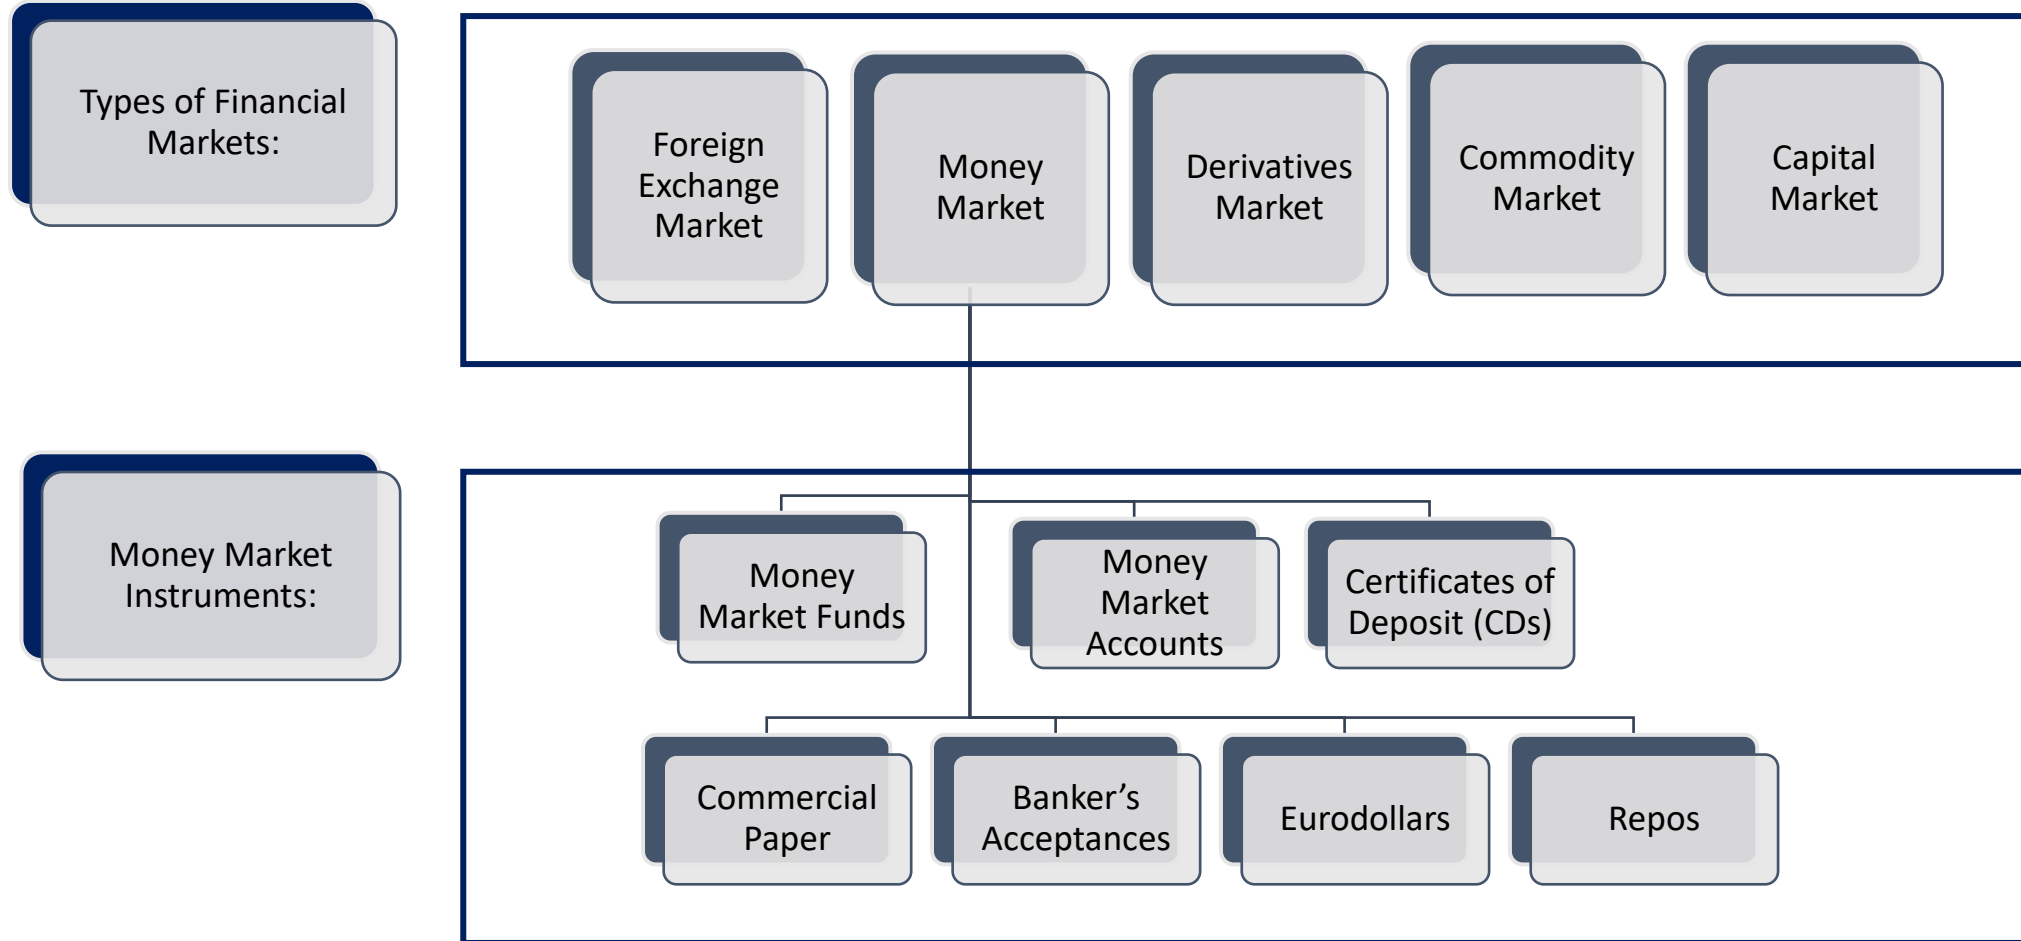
Types of Financial Markets:

Foreign Exchange Market

Money Market

Derivatives Market

Commodity Market

Capital Market

Money Market Instruments:

Money Market Funds

Money Market Accounts

Certificates of Deposit (CDs)

Commercial Paper

Banker's Acceptances

Eurodollars

Repos